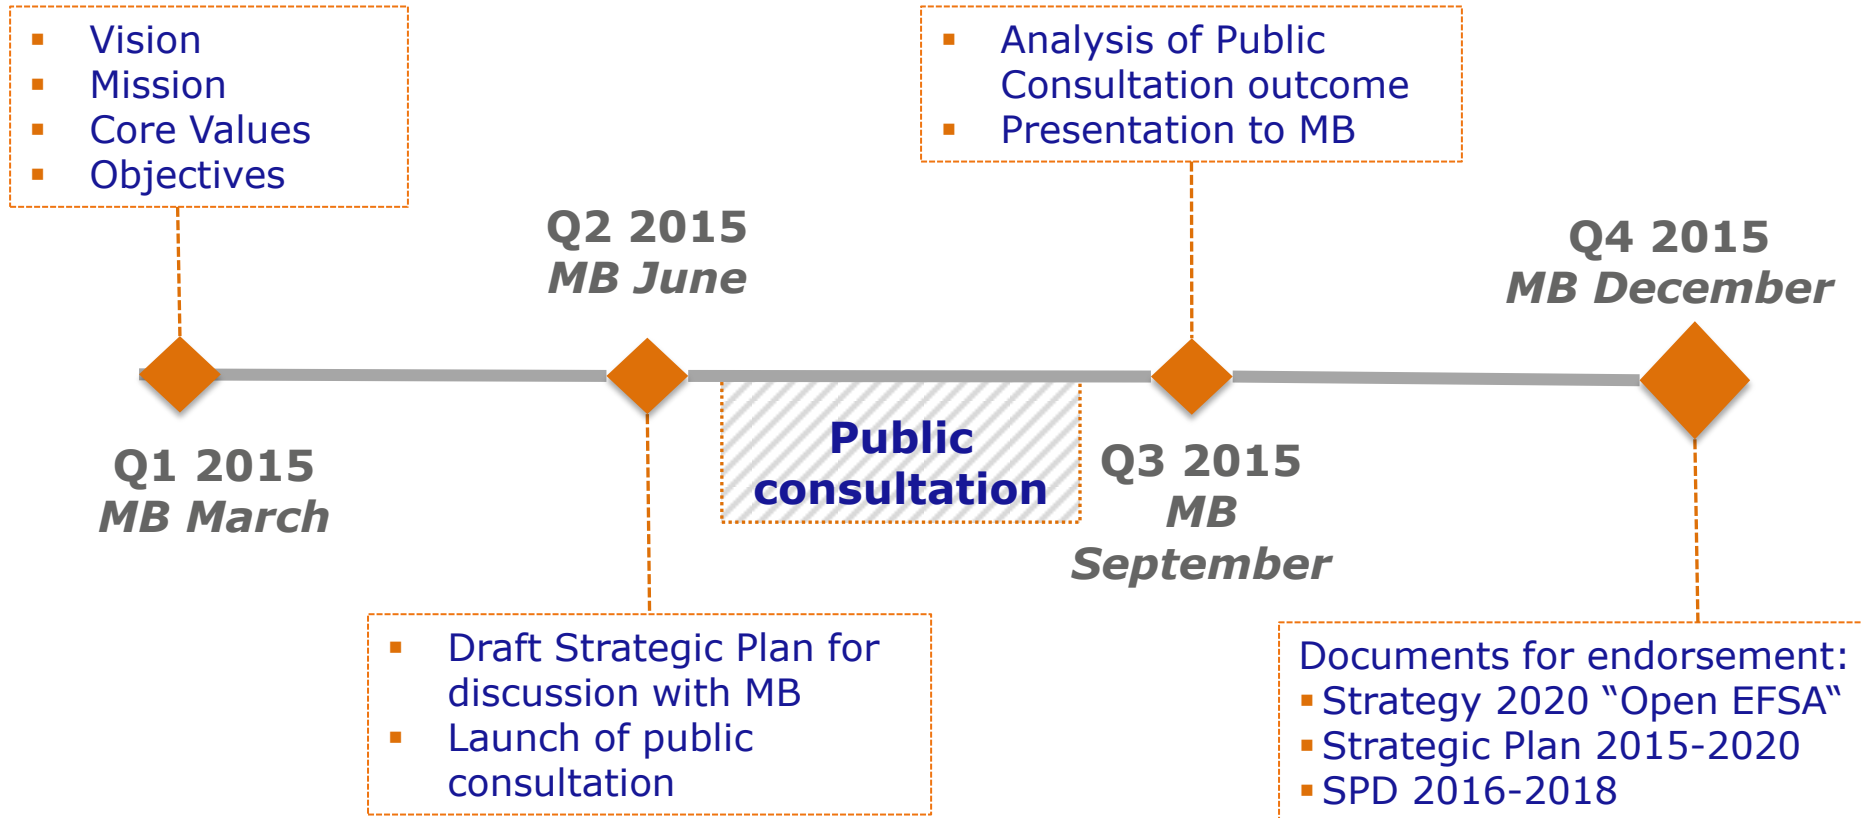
▪ Vision
▪ Mission
▪ Core Values
▪ Objectives

Q2 2015
MB June

▪ Analysis of Public Consultation outcome
▪ Presentation to MB

Q4 2015
MB December

Q1 2015
MB March

Public consultation

Q3 2015
MB
September

▪ Draft Strategic Plan for discussion with MB
▪ Launch of public consultation

Documents for endorsement:
▪ Strategy 2020 “Open EFSA“
▪ Strategic Plan 2015-2020
▪ SPD 2016-2018